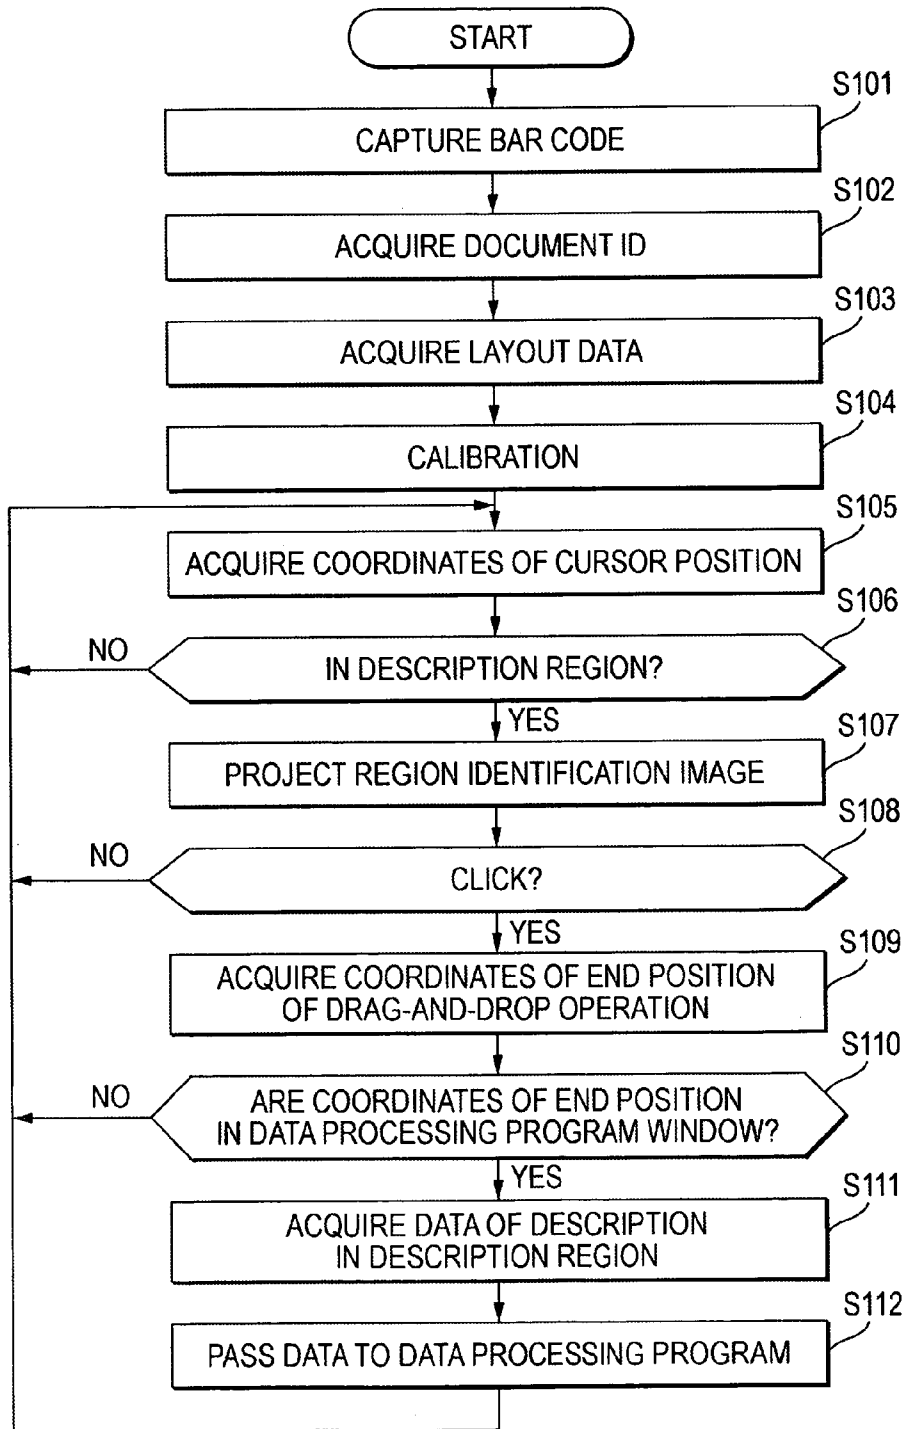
START

S101
CAPTURE BAR CODE

S102
ACQUIRE DOCUMENT ID

S103
ACQUIRE LAYOUT DATA

S104
CALIBRATION

S105
ACQUIRE COORDINATES OF CURSOR POSITION

S106
IN DESCRIPTION REGION?
NO
YES

S107
PROJECT REGION IDENTIFICATION IMAGE

S108
CLICK?
NO
YES

S109
ACQUIRE COORDINATES OF END POSITION OF DRAG-AND-DROP OPERATION

S110
ARE COORDINATES OF END POSITION IN DATA PROCESSING PROGRAM WINDOW?
NO
YES

S111
ACQUIRE DATA OF DESCRIPTION IN DESCRIPTION REGION

S112
PASS DATA TO DATA PROCESSING PROGRAM